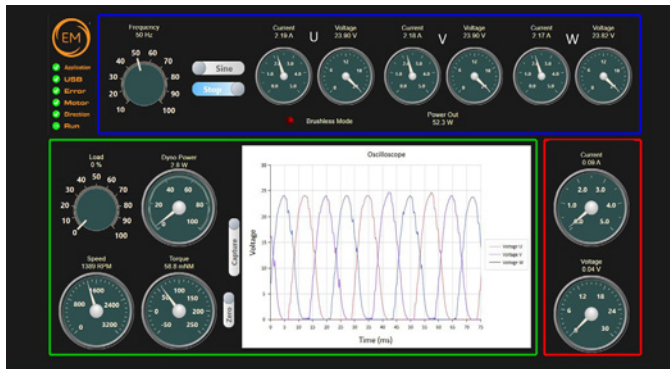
EM

Application
USB
Error
Motor
Direction
Run

Frequency
50 Hz
10 20 30 40 50 60 70 80 90 100

Sine
Stop

Current
2.19 A
U
Voltage
23.90 V

Current
2.18 A
V
Voltage
23.90 V

Current
2.17 A
W
Voltage
23.82 V

Brushless Mode

Power Out
52.3 W

Load
0 %
0 10 20 30 40 50 60 70 80 90 100

Dyno Power
2.8 W
0 20 40 60 80 100

Speed
1389 RPM
0 800 1600 2400 3200

Torque
56.8 mNM
-50 0 50 100 150 200 250

Capture

Zero

Oscilloscope
Voltage
Time (ms)
0 5 10 15 20 25 30 35 40 45 50 55 60 65 70 75
0 5 10 15 20 25 30
Voltage U
Voltage V
Voltage W

Current
0.08 A
0.0 1.0 2.0 3.0 4.0 5.0

Voltage
0.04 V
0 6 12 18 24 30